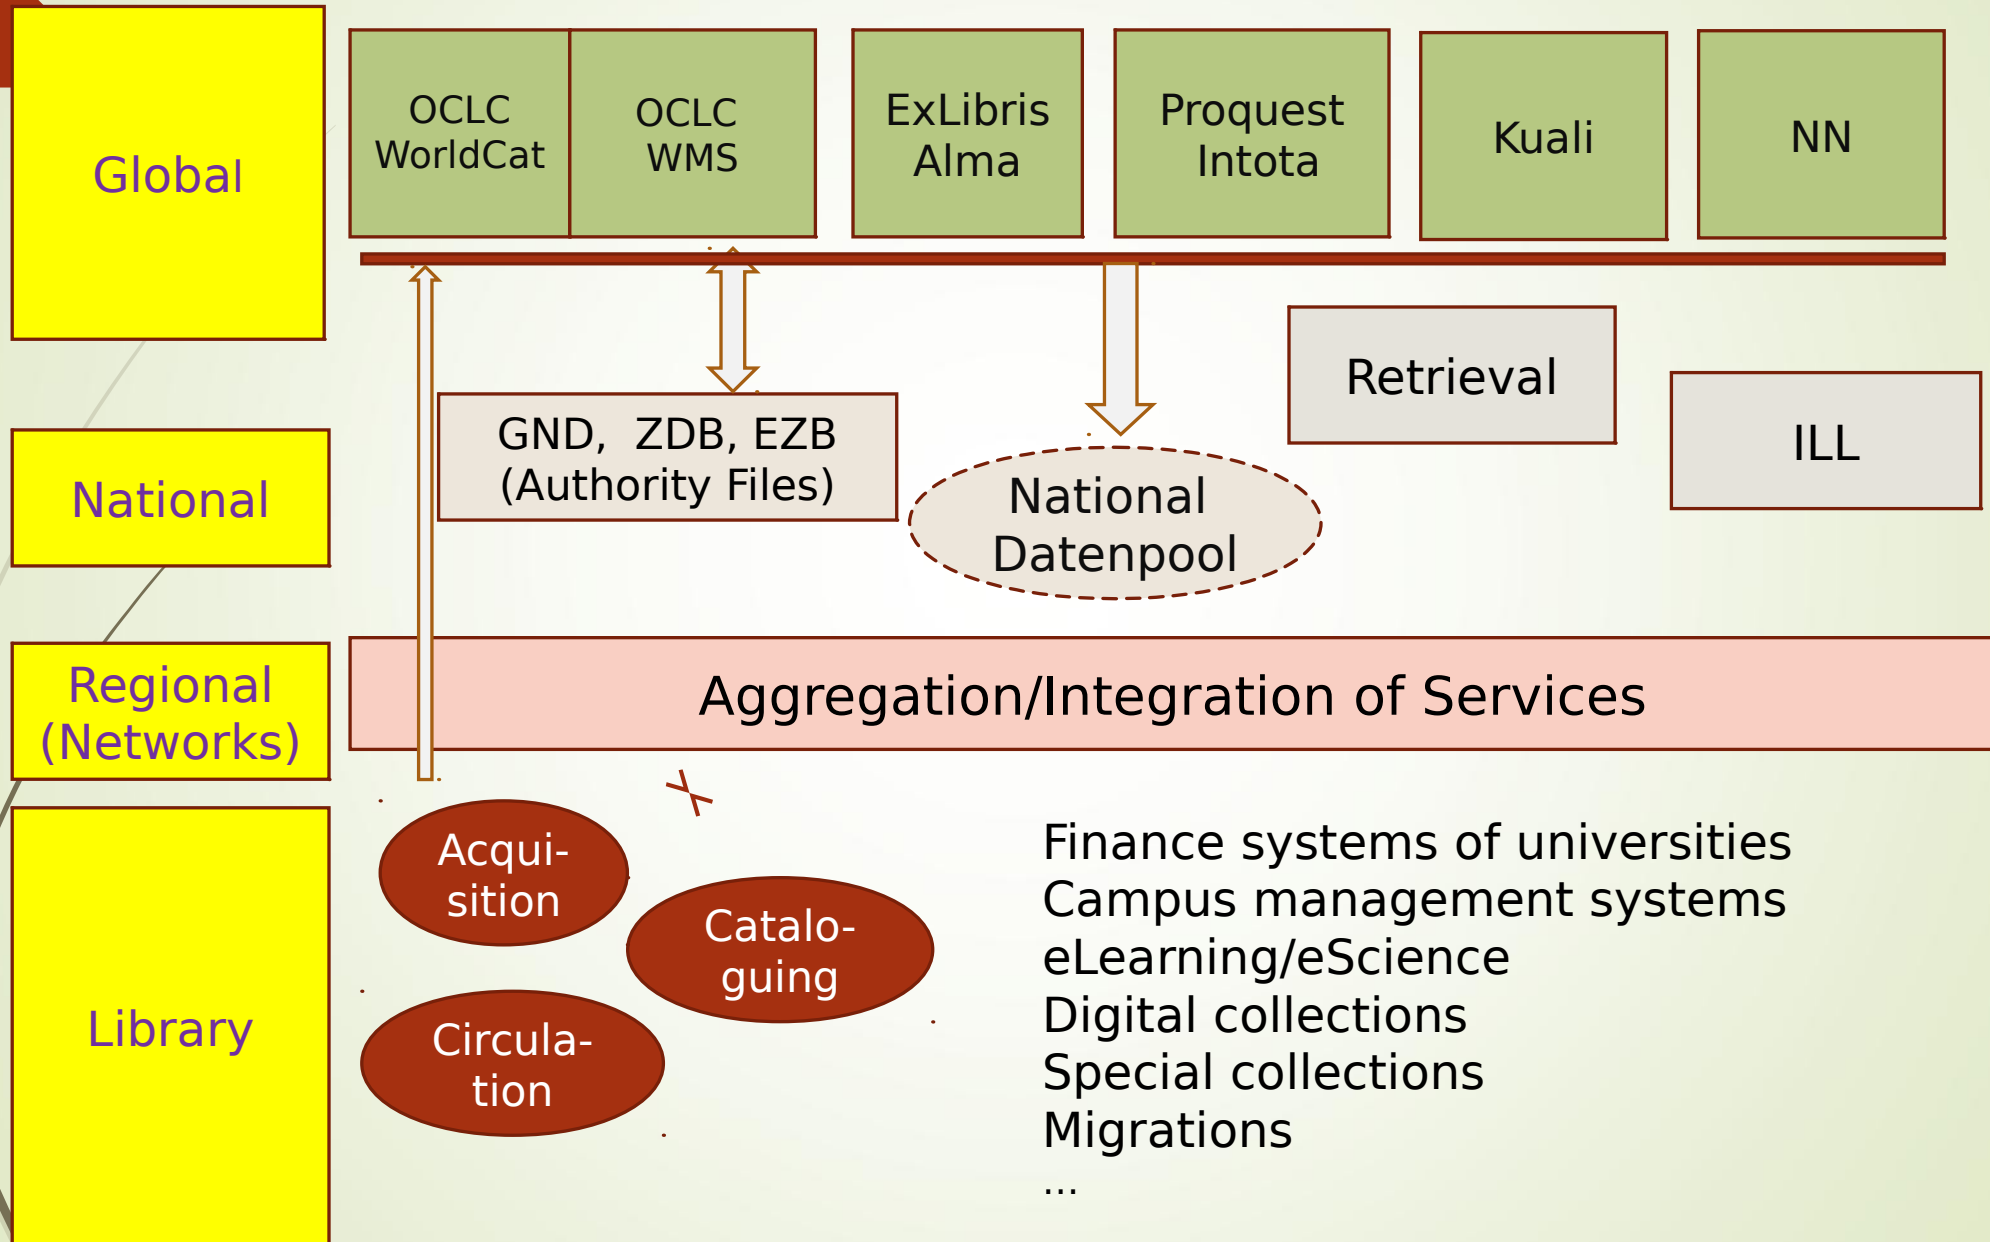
Global

OCLC WorldCat

OCLC WMS

ExLibris Alma

Proquest Intota

Kuali

NN

Retrieval

ILL

GND, ZDB, EZB (Authority Files)

National Datenpool

National

Regional (Networks)

Aggregation/Integration of Services

Library

Acqui-sition

Catalo-guing

Circula-tion

Finance systems of universities
Campus management systems
eLearning/eScience
Digital collections
Special collections
Migrations
...